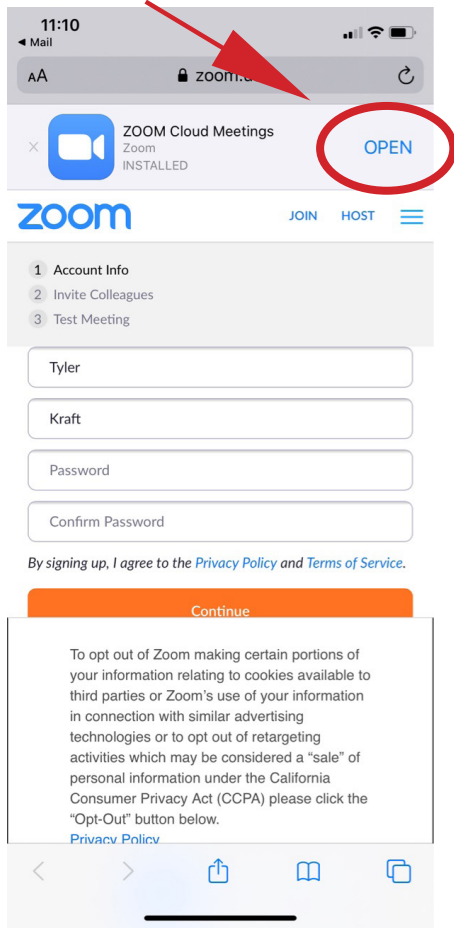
11:10
◀ Mail

AA zoom.u

ZOOM Cloud Meetings
Zoom
INSTALLED

OPEN

zoom

JOIN HOST

1 Account Info
2 Invite Colleagues
3 Test Meeting

Tyler

Kraft

Password

Confirm Password

By signing up, I agree to the Privacy Policy and Terms of Service.

Continue

To opt out of Zoom making certain portions of your information relating to cookies available to third parties or Zoom's use of your information in connection with similar advertising technologies or to opt out of retargeting activities which may be considered a "sale" of personal information under the California Consumer Privacy Act (CCPA) please click the "Opt-Out" button below.
Privacy Policy